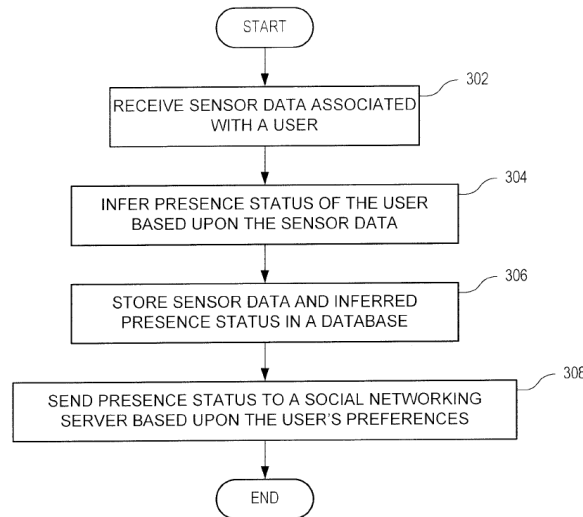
START

302

RECEIVE SENSOR DATA ASSOCIATED WITH A USER

304

INFER PRESENCE STATUS OF THE USER BASED UPON THE SENSOR DATA

306

STORE SENSOR DATA AND INFERRED PRESENCE STATUS IN A DATABASE

308

SEND PRESENCE STATUS TO A SOCIAL NETWORKING SERVER BASED UPON THE USER'S PREFERENCES

END